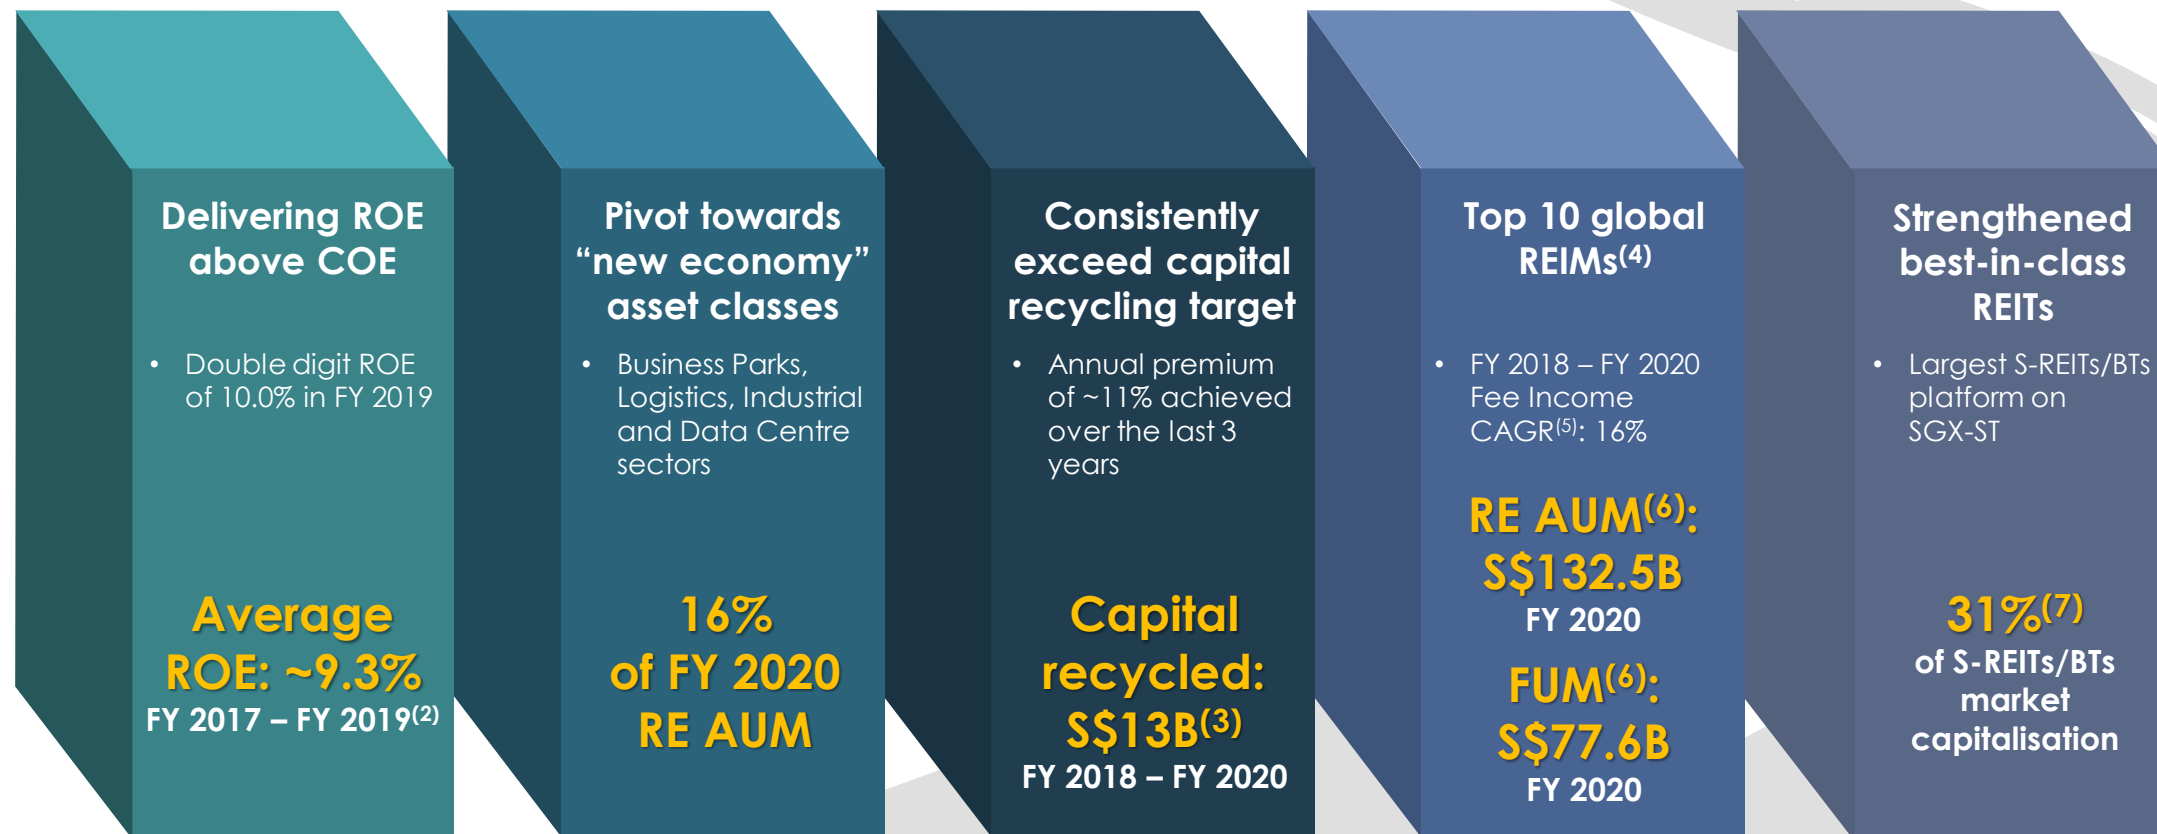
Delivering ROE above COE

• Double digit ROE of 10.0% in FY 2019

Average ROE: ~9.3%
FY 2017 – FY 2019$^{(2)}$

Pivot towards “new economy” asset classes

• Business Parks, Logistics, Industrial and Data Centre sectors

16% of FY 2020 RE AUM

Consistently exceed capital recycling target

• Annual premium of ~11% achieved over the last 3 years

Capital recycled: S\$13B$^{(3)}$
FY 2018 – FY 2020

Top 10 global REIMs$^{(4)}$

• FY 2018 – FY 2020 Fee Income CAGR$^{(5)}$: 16%

RE AUM$^{(6)}$: S\$132.5B
FY 2020

FUM$^{(6)}$: S\$77.6B
FY 2020

Strengthened best-in-class REITs

• Largest S-REITs/BTs platform on SGX-ST

31%$^{(7)}$
of S-REITs/BTs market capitalisation